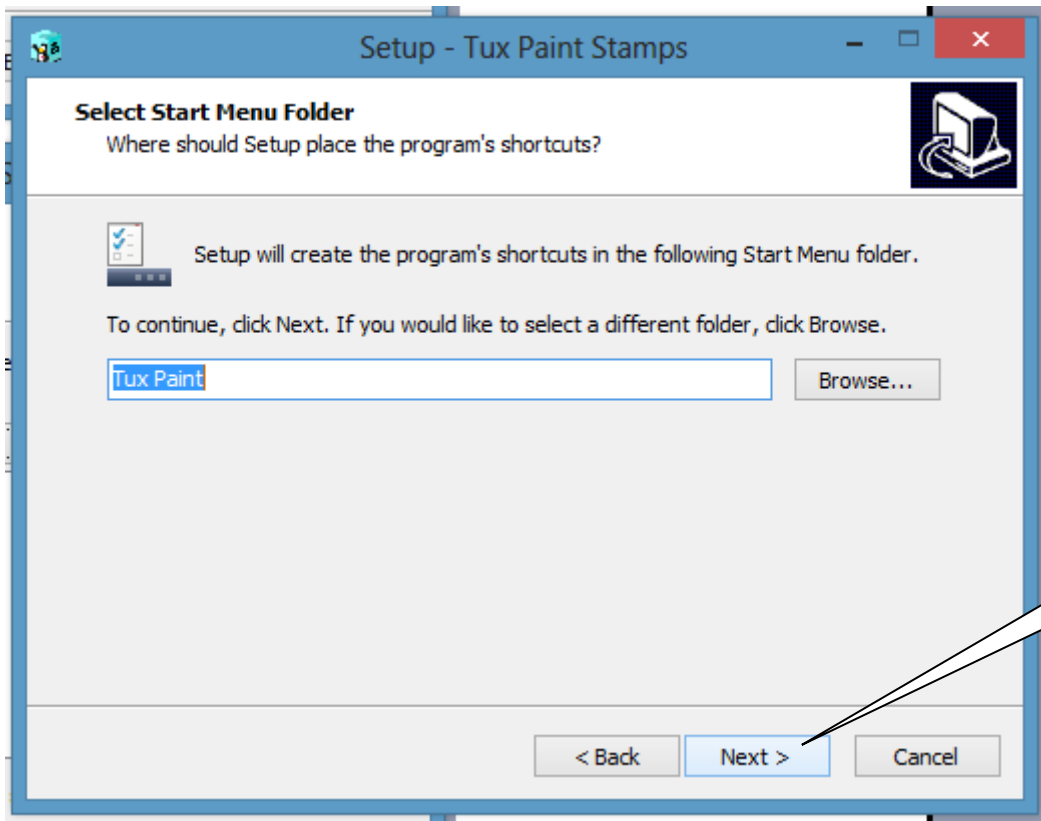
Setup - Tux Paint Stamps

Select Start Menu Folder
Where should Setup place the program's shortcuts?

Setup will create the program's shortcuts in the following Start Menu folder.

To continue, click Next. If you would like to select a different folder, click Browse.

Tux Paint

Browse...

< Back

Next >

Cancel